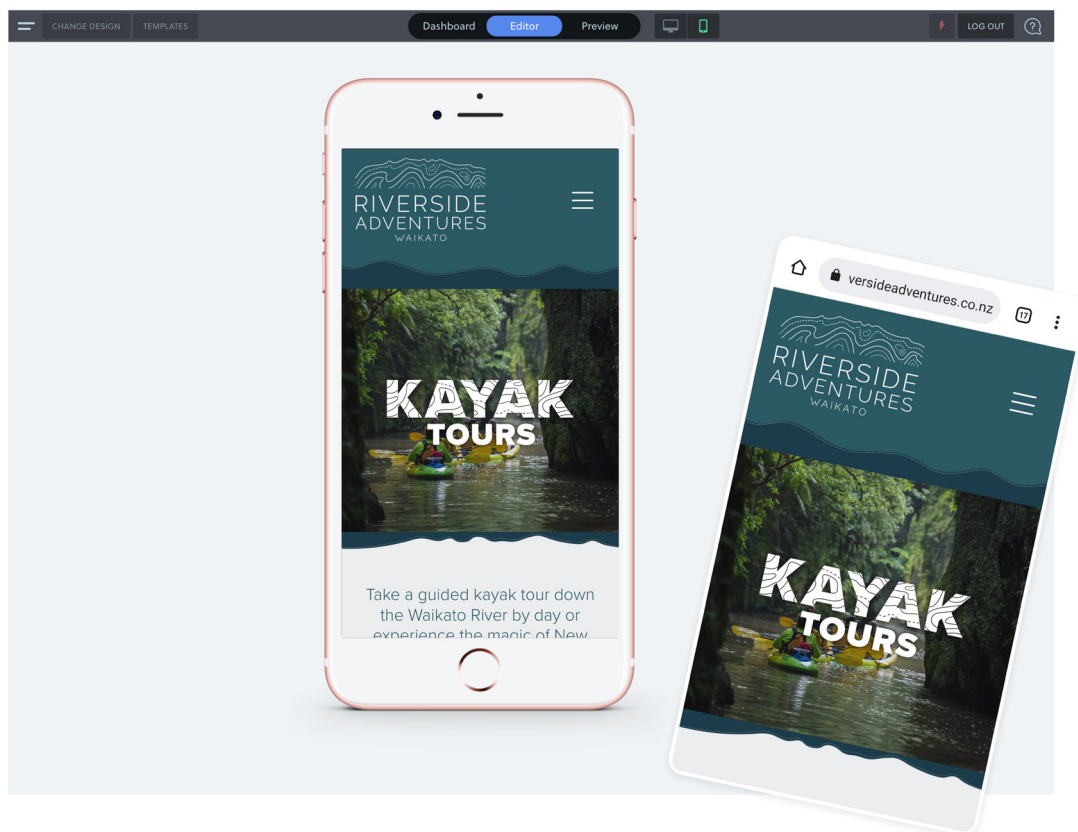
CHANGE DESIGN TEMPLATES

Dashboard Editor Preview

LOG OUT

RIVERSIDE ADVENTURES WAIKATO

KAYAK TOURS

Take a guided kayak tour down the Waikato River by day or experience the magic of New

versideadventures.co.nz

17

RIVERSIDE ADVENTURES WAIKATO

KAYAK TOURS